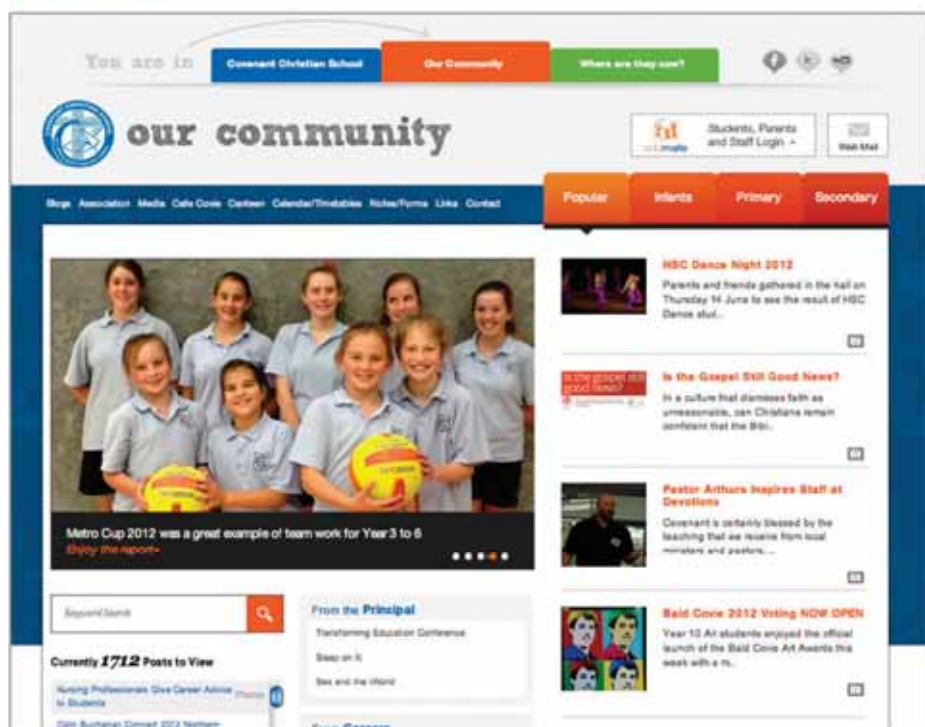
You are in Covenant Christian School Our Community Where are they now?

our community

Students, Parents and Staff Login

Web Mail

Blogs Association Media Cafe Covie Canteen Calendar/Timetables Notes/Forms Links Contact

Popular Infants Primary Secondary

Metro Cup 2012 was a great example of team work for Year 3 to 6
Enjoy the report»

HSC Dance Night 2012
Parents and friends gathered in the hall on Thursday 14 June to see the result of HSC Dance stud...

Is the Gospel Still Good News?
In a culture that dismisses faith as unreasonable, can Christians remain confident that the Bibl...

Pastor Arthurs Inspires Staff at Devotions
Covenant is certainly blessed by the teaching that we receive from local ministers and pastors....

Bald Covie 2012 Voting NOW OPEN
Year 10 Art students enjoyed the official launch of the Bald Covie Art Awards this week with a m...

Keyword Search

Currently 1712 Posts to View

Nursing Professionals 'Give Career Advice to Students

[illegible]

From the Principal
Transforming Education Conference
Sleep on It
Sex and the World

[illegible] Careers